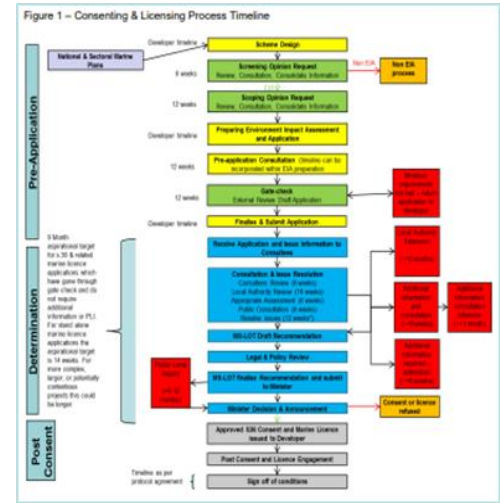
Figure 1 – Consenting & Licensing Process Timeline

Pre-Application

National & Sectoral Marine Plans

Developer timeline

Scheme Design

6 weeks

Screening Opinion Request
Review, Consultation, Consolidate Information

Non EIA

Non EIA process

12 weeks

Scoping Opinion Request
Review, Consultation, Consolidate Information

Developer timeline

Preparing Environment Impact Assessment and Application

12 weeks

Pre-application Consultation (timeline can be incorporated within EIA preparation

12 weeks

Gate-check
External Review Draft Application

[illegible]

Developer timeline

Finalise & Submit Application

Determination

9 Month aspirational target for s.36 & related marine licence applications which have gone through gate check and do not require additional information or PLI. For stand alone marine licence applications the aspirational target is 14 weeks. For more complex, larger, or potentially contentious projects this could be longer.

Receive Application and Issue Information to Consultees

Consultation & Issue Resolution
Consultees Review (4 weeks)
Local Authority Review (16 weeks)
Appropriate Assessment (8 weeks)
Public Consultation (4 weeks)
Resolve Issues (12 weeks*)

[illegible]

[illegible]

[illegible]

MS-LOT Draft Recommendation

Legal & Policy Review

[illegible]

MS-LOT Finalise Recommendation and submit to Minister

Minister Decision & Announcement

Consent or licence refused

Post Consent

Approved S36 Consent and Marine Licence issued to Developer

Post Consent and Licence Engagement

Timeline as per protocol agreement

Sign off of conditions